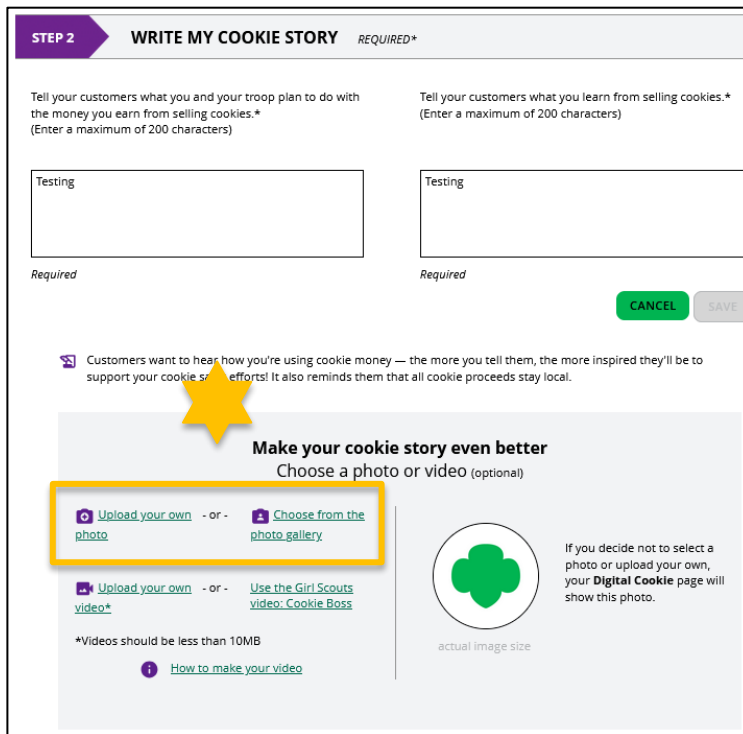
STEP 2 WRITE MY COOKIE STORY REQUIRED*

Tell your customers what you and your troop plan to do with the money you earn from selling cookies.*
(Enter a maximum of 200 characters)

Testing

Required

Tell your customers what you learn from selling cookies.*
(Enter a maximum of 200 characters)

Testing

Required

CANCEL SAVE

Customers want to hear how you're using cookie money — the more you tell them, the more inspired they'll be to support your cookie s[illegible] efforts! It also reminds them that all cookie proceeds stay local.

Make your cookie story even better
Choose a photo or video (optional)

Upload your own photo - or - Choose from the photo gallery

Upload your own video* - or - Use the Girl Scouts video: Cookie Boss

*Videos should be less than 10MB

How to make your video

actual image size

If you decide not to select a photo or upload your own, your Digital Cookie page will show this photo.